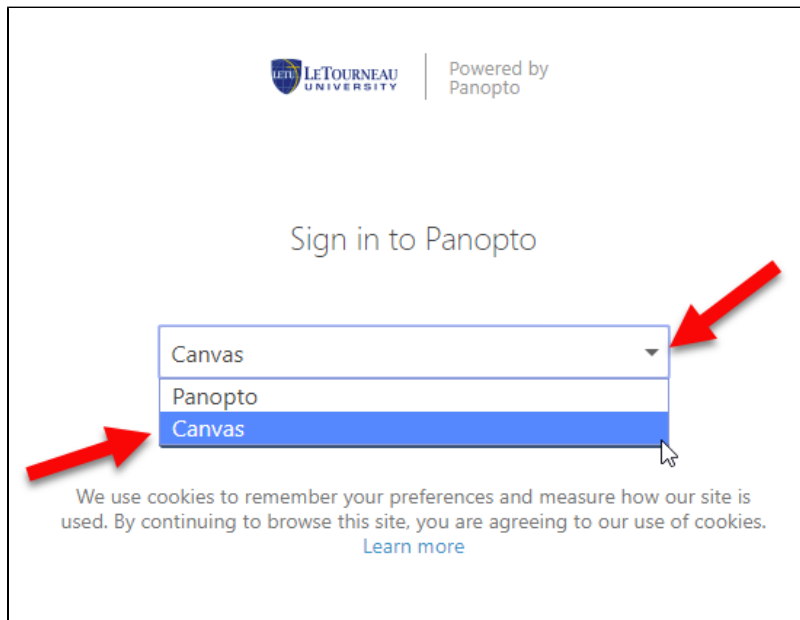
LETU LETOURNEAU UNIVERSITY

Powered by Panopto

Sign in to Panopto

Canvas

Panopto

Canvas

We use cookies to remember your preferences and measure how our site is used. By continuing to browse this site, you are agreeing to our use of cookies. Learn more